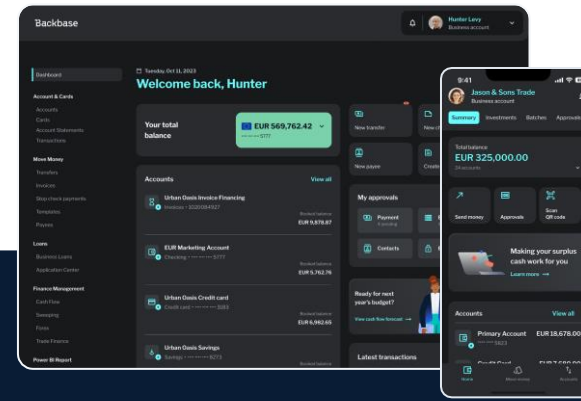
Backbase

Hunter Levy
Business account

Dashboard

Account & Cards
Accounts
Cards
Account Statements
Transactions

Move Money
Transfers
Invoices
Stop check payments
Templates
Payees

Loans
Business Loans
Application Center

Finance Management
Cash flow
Sweeping
Forex
Trade Finance

Power BI Report

Tuesday, Oct 11, 2023
Welcome back, Hunter

Your total balance
EUR 569,762.42
•••• •••• 5177

Accounts
View all

Urban Oasis Invoice Financing
Invoices • 1020084927
Booked balance
EUR 9,878.87

EUR Marketing Account
Checking • •••• •••• 5177
Booked balance
EUR 5,762.76

Urban Oasis Credit card
Credit card • •••• •••• 2083
Booked balance
EUR 6,982.65

Urban Oasis Savings
Savings • •••• •••• 8273
Booked balance

New transfer
New ch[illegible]
New payee
Create

My approvals
Payment
Contacts

Ready for next year's budget?
View cash flow forecast →

Latest transactions

9:41
Jason & Sons Trade
Business account

Summary
Investments
Batches
Approvals

Total balance
EUR 325,000.00
24 accounts

Send money
Approvals
Scan QR code

Making your surplus cash work for you
Learn more →

Accounts
View all
Primary Account
•••• 5923
EUR 18,678.00
Credit Card
EUR 7,680.00

Home
Move money
Accounts